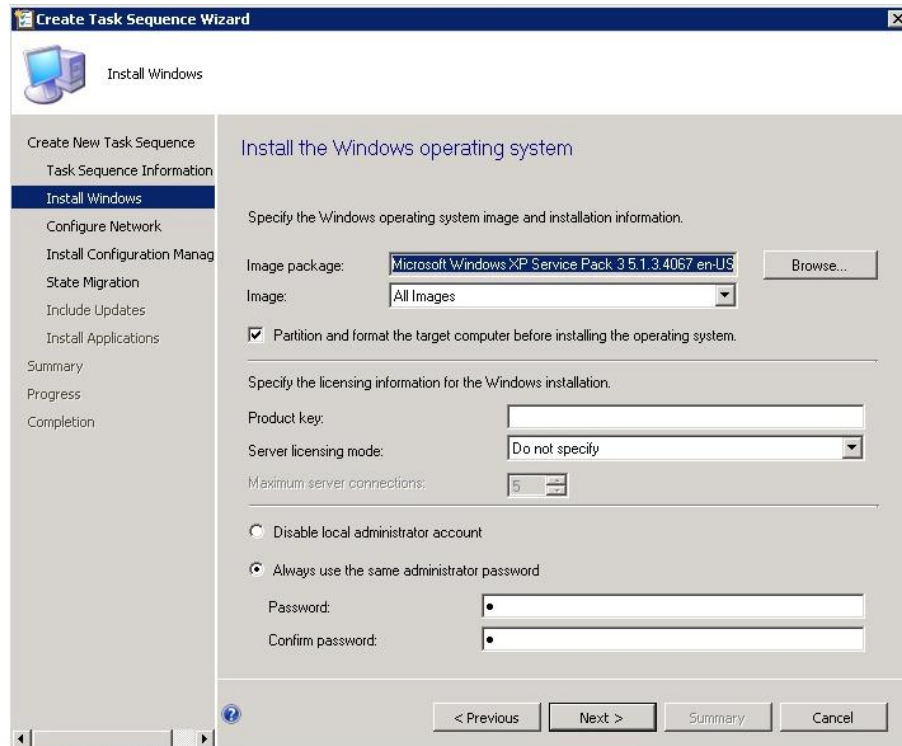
Create Task Sequence Wizard

Install Windows

Create New Task Sequence
Task Sequence Information
Install Windows
Configure Network
Install Configuration Manag
State Migration
Include Updates
Install Applications
Summary
Progress
Completion

Install the Windows operating system

Specify the Windows operating system image and installation information.

Image package: Microsoft Windows XP Service Pack 3 5.1.3.4067 en-US Browse...
Image: All Images

Partition and format the target computer before installing the operating system.

Specify the licensing information for the Windows installation.

Product key:
Server licensing mode: Do not specify
Maximum server connections: 5

Disable local administrator account

Always use the same administrator password

Password: •
Confirm password: •

< Previous Next > Summary Cancel